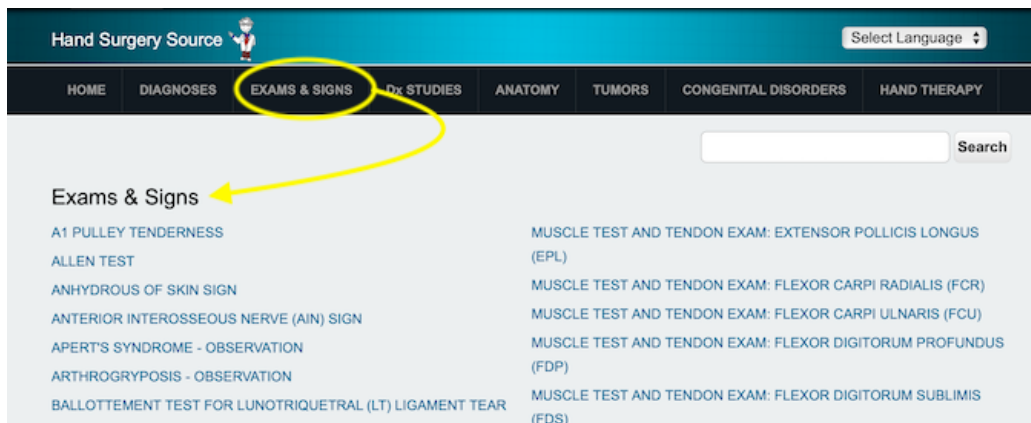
Hand Surgery Source

Select Language

HOME DIAGNOSES EXAMS & SIGNS Dx STUDIES ANATOMY TUMORS CONGENITAL DISORDERS HAND THERAPY

Search

Exams & Signs

A1 PULLEY TENDERNESS
ALLEN TEST
ANHYDROUS OF SKIN SIGN
ANTERIOR INTEROSSEOUS NERVE (AIN) SIGN
APERT'S SYNDROME - OBSERVATION
ARTHROGRYPOSIS - OBSERVATION
BALLOTTEMENT TEST FOR LUNOTRIQUETRAL (LT) LIGAMENT TEAR

MUSCLE TEST AND TENDON EXAM: EXTENSOR POLLICIS LONGUS (EPL)
MUSCLE TEST AND TENDON EXAM: FLEXOR CARPI RADIALIS (FCR)
MUSCLE TEST AND TENDON EXAM: FLEXOR CARPI ULNARIS (FCU)
MUSCLE TEST AND TENDON EXAM: FLEXOR DIGITORUM PROFUNDUS (FDP)
MUSCLE TEST AND TENDON EXAM: FLEXOR DIGITORUM SUBLIMIS (FDS)